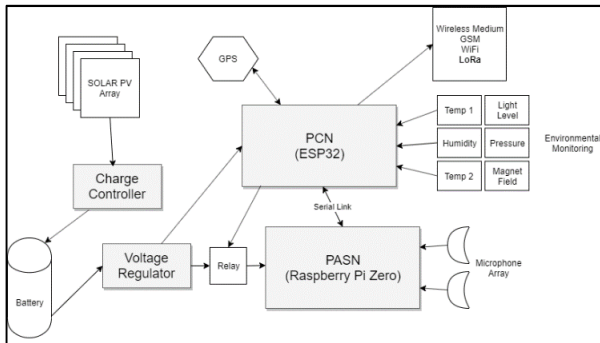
SOLAR PV Array

GPS

Wireless Medium
GSM
WiFi
LoRa

Temp 1

Light Level

Humidity

Pressure

Temp 2

Magnet Field

Environmental Monitoring

PCN
(ESP32)

Charge Controller

Serial Link

Battery

Voltage Regulator

Relay

PASN
(Raspberry Pi Zero)

Microphone Array